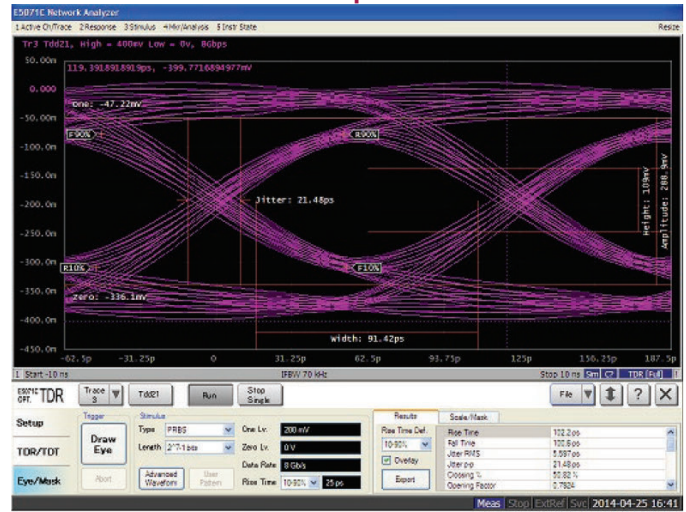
E5071C Network Analyzer
1 Active Ch/Trace 2 Response 3 Stimulus 4 Mkr/Analysis 5 Instr State
Resize

Tr3 Tdd21, High = 400mV Low = 0v, 8Gbps

119.1918918919ps, -399.7716894977mV

50.00m
0.000
-50.00m
-100.0m
-150.0m
-200.0m
-250.0m
-300.0m
-350.0m
-400.0m
-450.0m

One: -47.22mV
R90%
R90%
Jitter: 21.48ps
Height: 109mV
Amplitude: 288.9mV
R10%
F10%
Zero: -336.1mV
Width: 91.42ps

-62.5p
-31.25p
0
31.25p
62.5p
93.75p
125p
156.25p
187.5p

1 Start -10 ns
IFBW 70 kHz
Stop 10 ns
C2
TDR [Full]

E5071C OPT. TDR
Trace 3
Tdd21
Run
Stop Single
File
?

Setup
TDR/TDT
Eye/Mask

Trigger
Draw Eye
Abort

Stimulus
Type PRBS
Length 2^7-1 bits
Advanced Waveform
User Pattern

One Lv. 200 mV
Zero Lv. 0 V
Data Rate 8 Gb/s
Rise Time 10-90% 25 ps

Results
Scale/Mask
Rise Time Def.
10-90%
Overlay
Export

| | |
|---|---|
| Rise Time | 102.2 ps |
| Fall Time | 100.6 ps |
| Jitter RMS | 5.597 ps |
| Jitter p-p | 21.48 ps |
| Crossing % | 50.82 % |
| Opening Factor | 2.7824 |

Meas Stop ExtRef Svc 2014-04-25 16:41